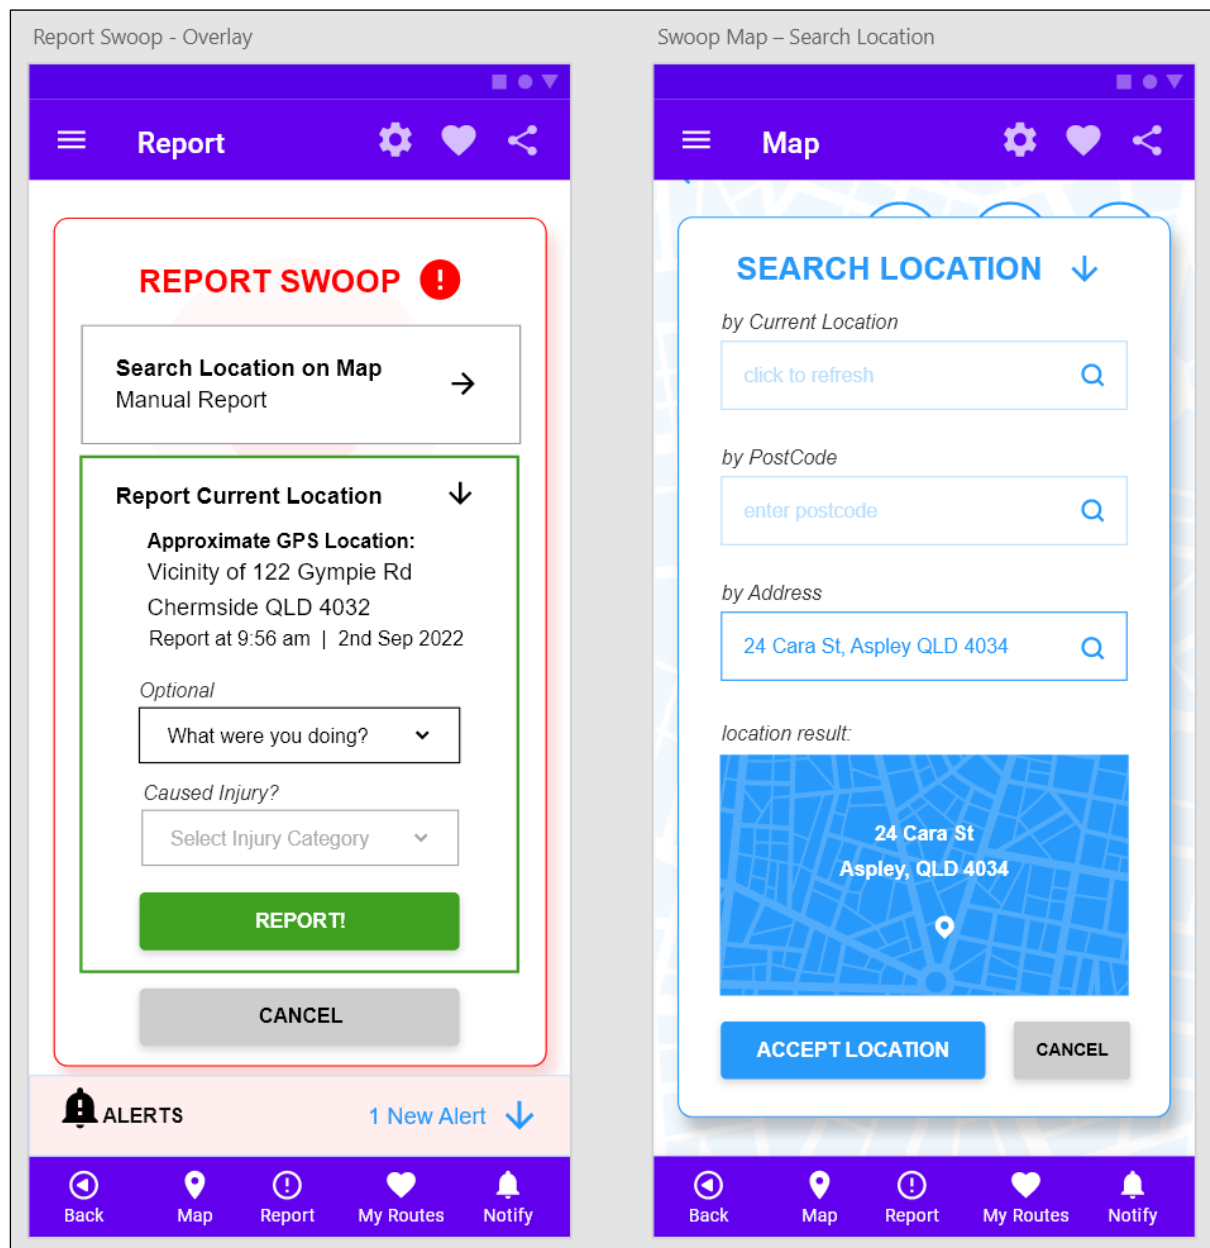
Report Swoop - Overlay

Report

REPORT SWOOP

Search Location on Map
Manual Report

Report Current Location

Approximate GPS Location:
Vicinity of 122 Gympie Rd
Chermside QLD 4032
Report at 9:56 am | 2nd Sep 2022

Optional

What were you doing?

Caused Injury?

Select Injury Category

REPORT!

CANCEL

ALERTS

1 New Alert

Back Map Report My Routes Notify

Swoop Map – Search Location

Map

SEARCH LOCATION

by Current Location

click to refresh

by PostCode

enter postcode

by Address

24 Cara St, Aspley QLD 4034

location result:

24 Cara St
Aspley, QLD 4034

ACCEPT LOCATION

CANCEL

Back Map Report My Routes Notify